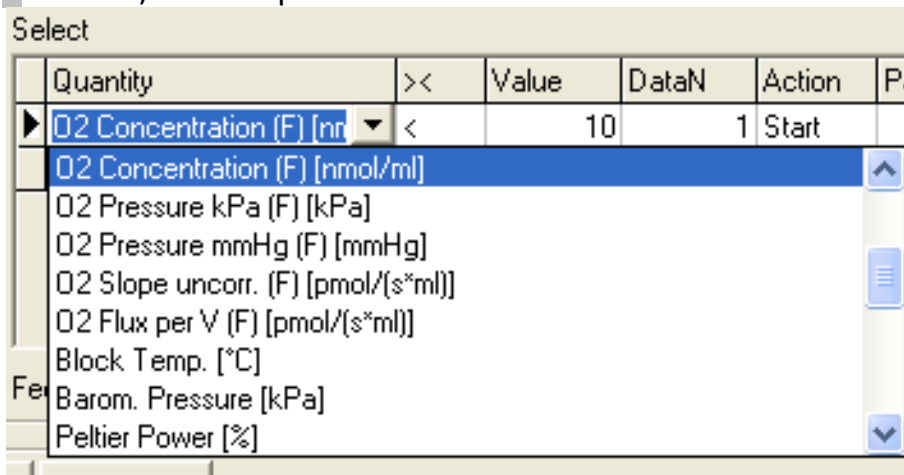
Select

| | Quantity | >< | Value | DataN | Action | P |
|---|---|---|---|---|---|---|
| ▶ | O2 Concentration (F) [nn | < | 10 | 1 | Start | |

O2 Concentration (F) [nmol/ml]
O2 Pressure kPa (F) [kPa]
O2 Pressure mmHg (F) [mmHg]
O2 Slope uncorr. (F) [pmol/(s*ml)]
O2 Flux per V (F) [pmol/(s*ml)]
Block Temp. [°C]
Barom. Pressure [kPa]
Peltier Power [%]

Fe